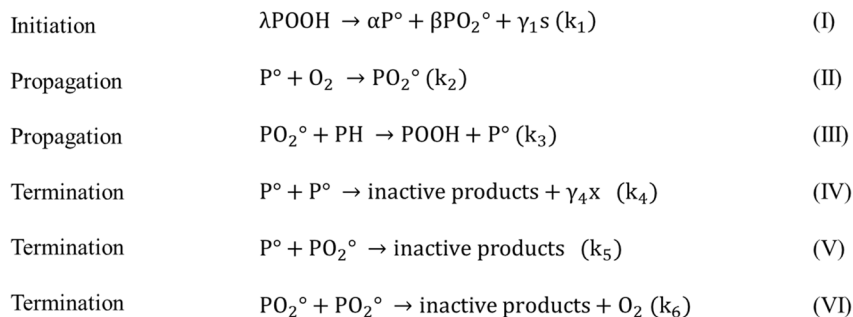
Initiation $\lambda POOH \rightarrow \alpha P° + \beta PO_2° + \gamma_1 s\ (k_1)$ (I)

Propagation $P° + O_2 \rightarrow PO_2°\ (k_2)$ (II)

Propagation $PO_2° + PH \rightarrow POOH + P°\ (k_3)$ (III)

Termination $P° + P° \rightarrow \text{inactive products} + \gamma_4 x\ \ (k_4)$ (IV)

Termination $P° + PO_2° \rightarrow \text{inactive products}\ \ (k_5)$ (V)

Termination $PO_2° + PO_2° \rightarrow \text{inactive products} + O_2\ (k_6)$ (VI)